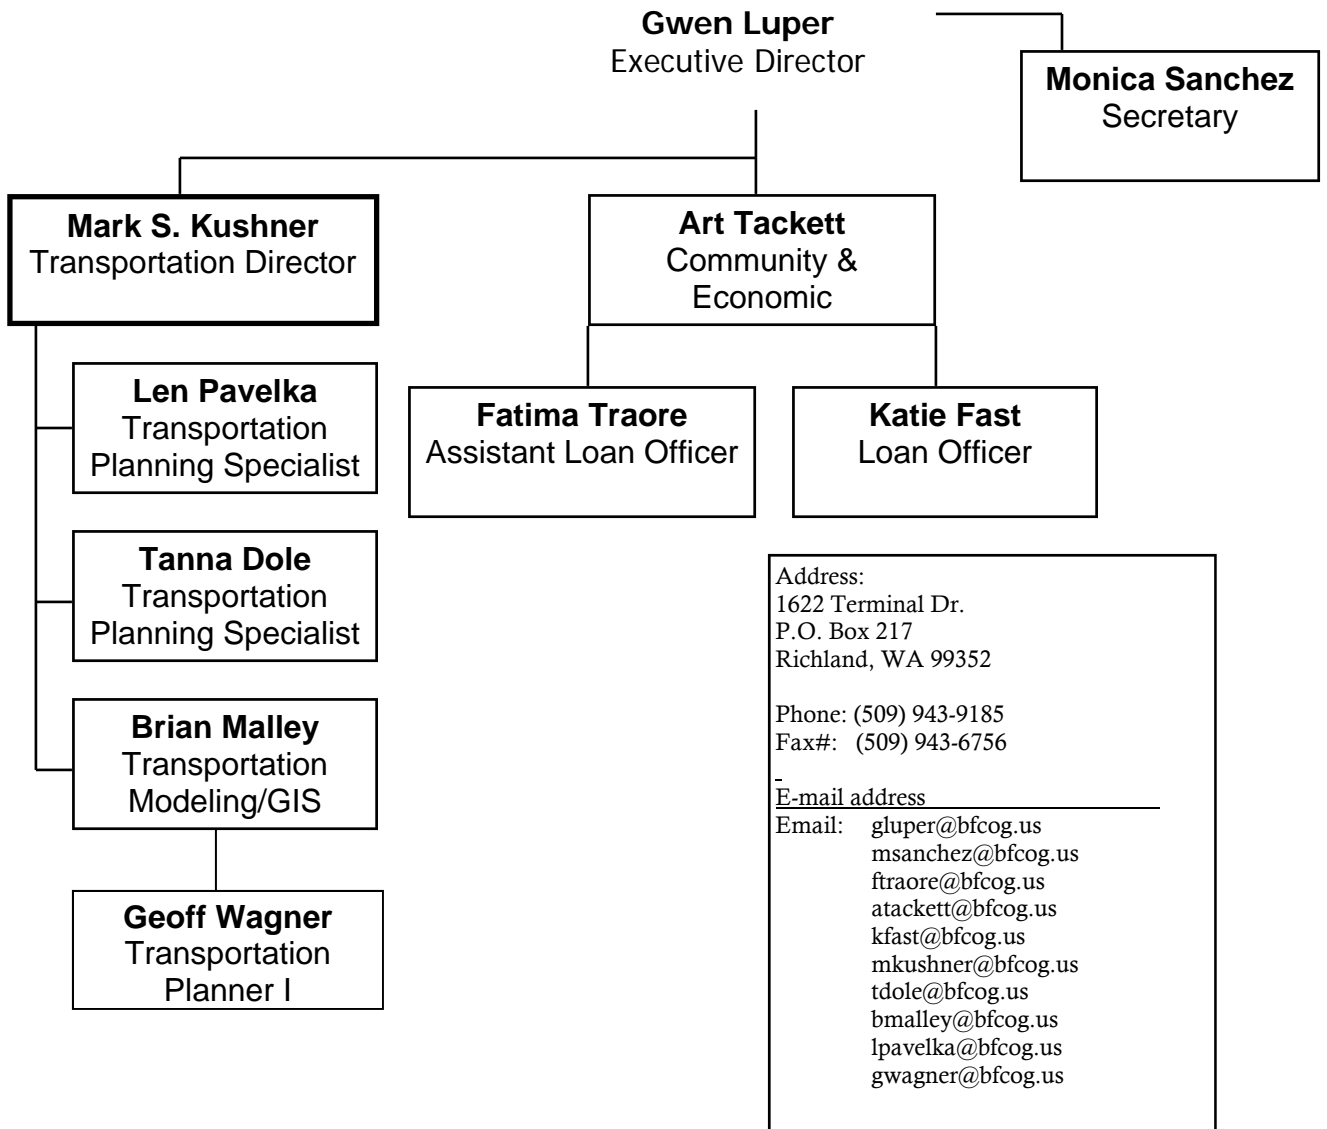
**Gwen Luper**
Executive Director

**Monica Sanchez**
Secretary

**Mark S. Kushner**
Transportation Director

**Art Tackett**
Community & Economic

**Len Pavelka**
Transportation Planning Specialist

**Fatima Traore**
Assistant Loan Officer

**Katie Fast**
Loan Officer

**Tanna Dole**
Transportation Planning Specialist

**Brian Malley**
Transportation Modeling/GIS

**Geoff Wagner**
Transportation Planner I

Address:
1622 Terminal Dr.
P.O. Box 217
Richland, WA 99352

Phone: (509) 943-9185
Fax#: (509) 943-6756

E-mail address
Email: gluper@bfcog.us
msanchez@bfcog.us
ftraore@bfcog.us
atackett@bfcog.us
kfast@bfcog.us
mkushner@bfcog.us
tdole@bfcog.us
bmalley@bfcog.us
lpavelka@bfcog.us
gwagner@bfcog.us